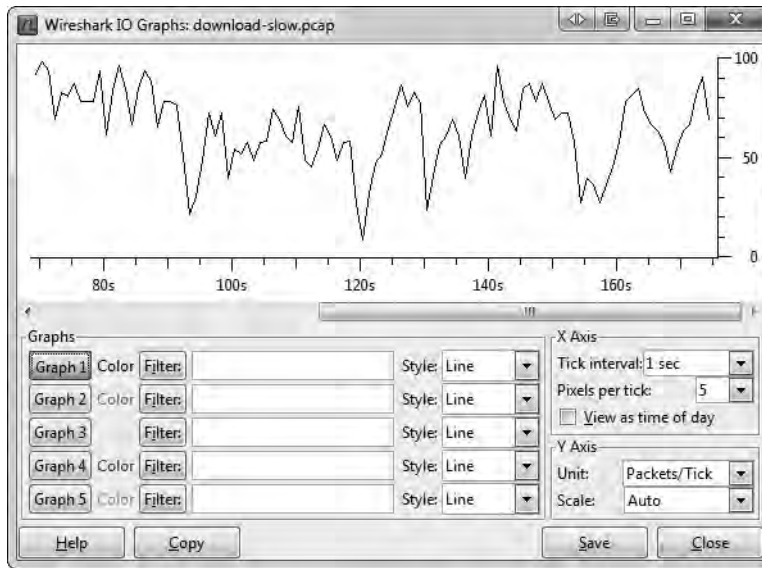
Wireshark IO Graphs: download-slow.pcap

100
50
0

80s 100s 120s 140s 160s

Graphs
Graph 1 Color Filter: Style: Line
Graph 2 Color Filter: Style: Line
Graph 3 Filter: Style: Line
Graph 4 Color Filter: Style: Line
Graph 5 Color Filter: Style: Line

X Axis
Tick interval: 1 sec
Pixels per tick: 5
View as time of day

Y Axis
Unit: Packets/Tick
Scale: Auto

Help Copy Save Close